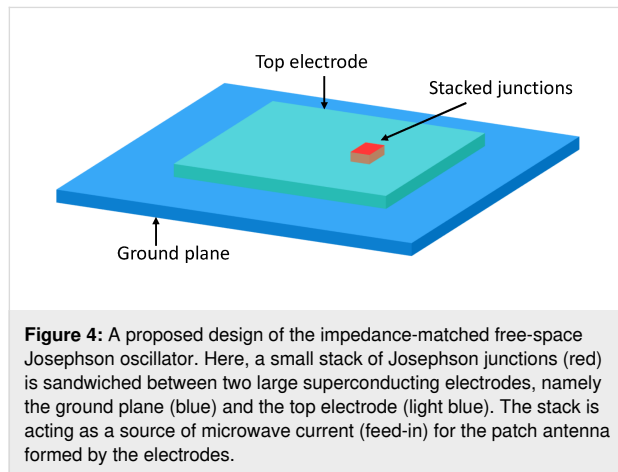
Top electrode

Stacked junctions

Ground plane

**Figure 4:** A proposed design of the impedance-matched free-space Josephson oscillator. Here, a small stack of Josephson junctions (red) is sandwiched between two large superconducting electrodes, namely the ground plane (blue) and the top electrode (light blue). The stack is acting as a source of microwave current (feed-in) for the patch antenna formed by the electrodes.